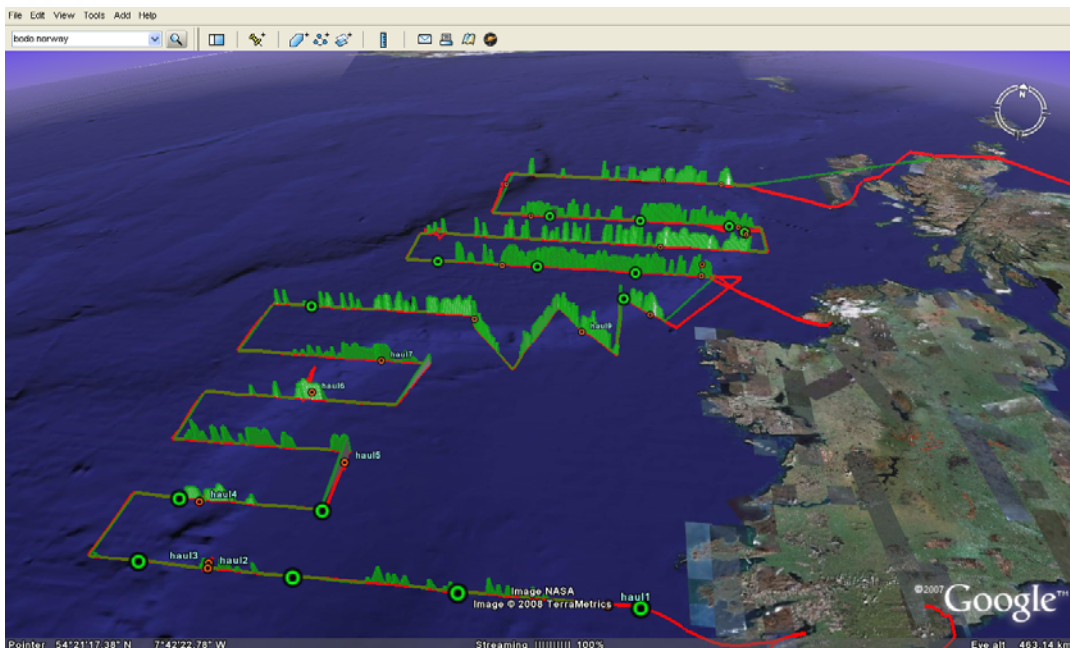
File Edit View Tools Add Help

bodo norway

N

haul9

haul7

haul6

haul5

haul4

haul3 haul2

Image NASA
Image © 2008 TerraMetrics

haul1

©2007 Google™

Pointer 54°21'17.38" N 7°42'22.78" W Streaming ||||||||| 100% Eye alt 463.14 km